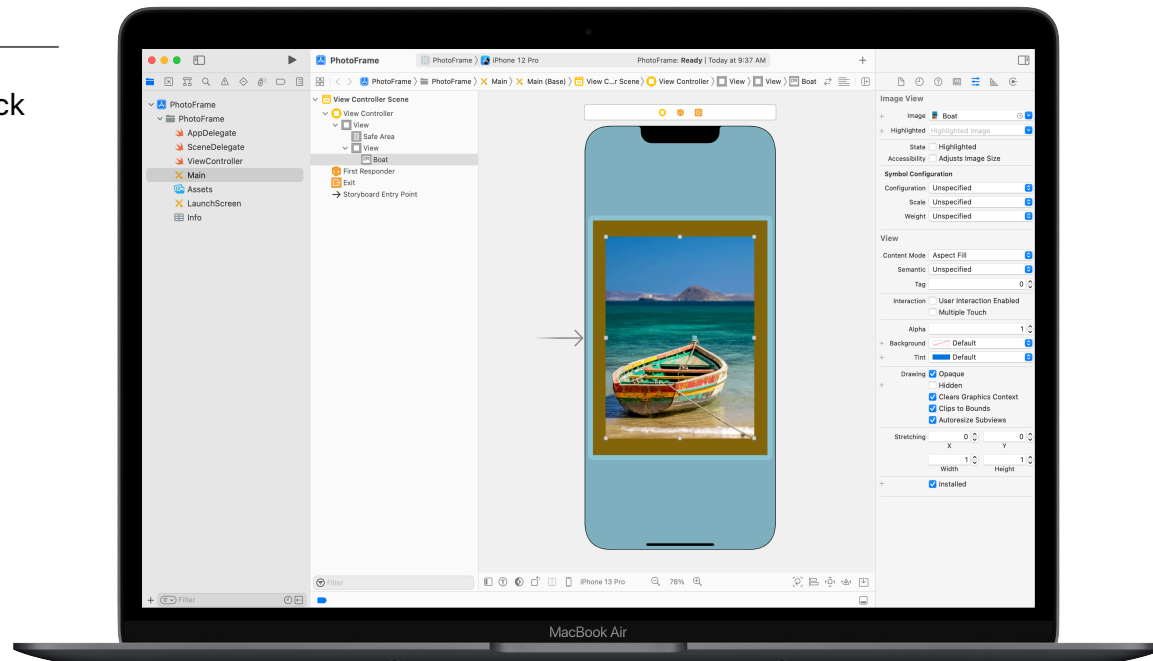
ck

PhotoFrame
PhotoFrame 〉 iPhone 12 Pro
PhotoFrame: Ready | Today at 9:37 AM

PhotoFrame 〉 PhotoFrame 〉 Main 〉 Main (Base) 〉 View C...r Scene 〉 View Controller 〉 View 〉 View 〉 Boat

PhotoFrame
PhotoFrame
AppDelegate
SceneDelegate
ViewController
Main
Assets
LaunchScreen
Info

View Controller Scene
View Controller
View
Safe Area
View
Boat
First Responder
Exit
Storyboard Entry Point

Filter
Filter

iPhone 13 Pro
78%

Image View
Image Boat
Highlighted Highlighted Image
State Highlighted
Accessibility Adjusts Image Size
Symbol Configuration
Configuration Unspecified
Scale Unspecified
Weight Unspecified

View
Content Mode Aspect Fill
Semantic Unspecified
Tag 0
Interaction User Interaction Enabled
Multiple Touch
Alpha 1
Background Default
Tint Default
Drawing Opaque
Hidden
Clears Graphics Context
Clips to Bounds
Autoresize Subviews
Stretching 0 0
X Y
1 1
Width Height
Installed

MacBook Air